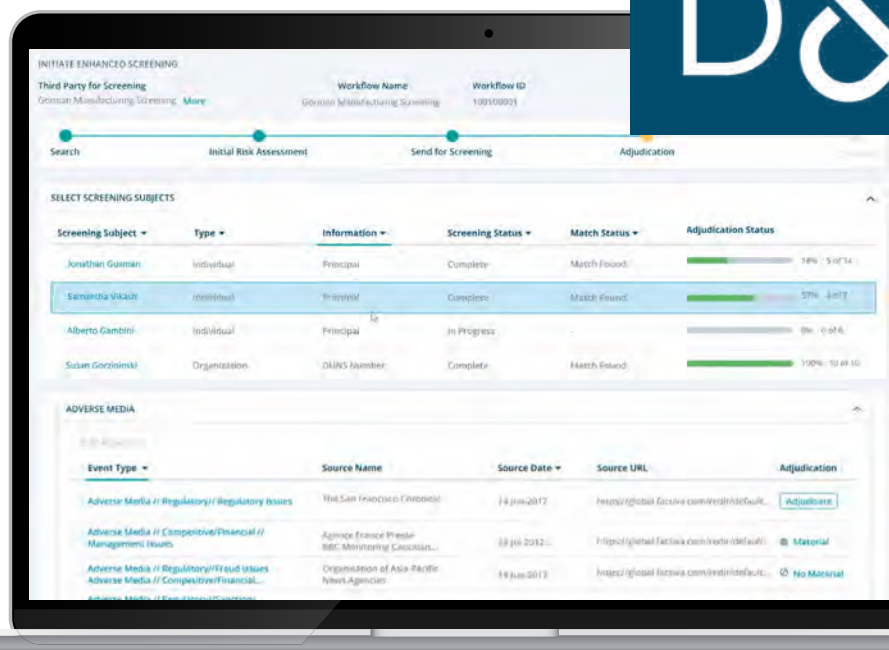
INITIATE ENHANCED SCREENING

Third Party for Screening
Gorman Manufacturing Screening More

Workflow Name
Gorman Manufacturing Screening

Workflow ID
100100001

Search
Initial Risk Assessment
Send for Screening
Adjudication

SELECT SCREENING SUBJECTS

| Screening Subject | Type | Information | Screening Status | Match Status | Adjudication Status |
|---|---|---|---|---|---|
| Jonathan Gorman | Individual | Principal | Complete | Match Found | 18% 5 of 14 |
| Samantha Vikash | Individual | Principal | Complete | Match Found | 57% 4 of 7 |
| Alberto Gambini | Individual | Principal | In Progress | - | 0% 0 of 6 |
| Susan Gorzinski | Organization | DUNS Number | Complete | Match Found | 100% 10 of 10 |

ADVERSE MEDIA

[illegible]

| Event Type | Source Name | Source Date | Source URL | Adjudication |
|---|---|---|---|---|
| Adverse Media // Regulatory// Regulatory Issues | The San Francisco Chronicle | 14 Jun 2017 | https://global.factiva.com/redir/default... | Adjudicate |
| Adverse Media // Competitive/Financial // Management Issues | Agence France Presse BBC Monitoring Caucasian... | 13 Jul 2012 | https://global.factiva.com/redir/default... | Material |
| Adverse Media // Regulatory//Fraud Issues Adverse Media // Competitive/Financial... | Organisation of Asia-Pacific News Agencies | 19 Jun 2017 | https://global.factiva.com/redir/default... | No Material |
| Adverse Media // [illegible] | | | | |